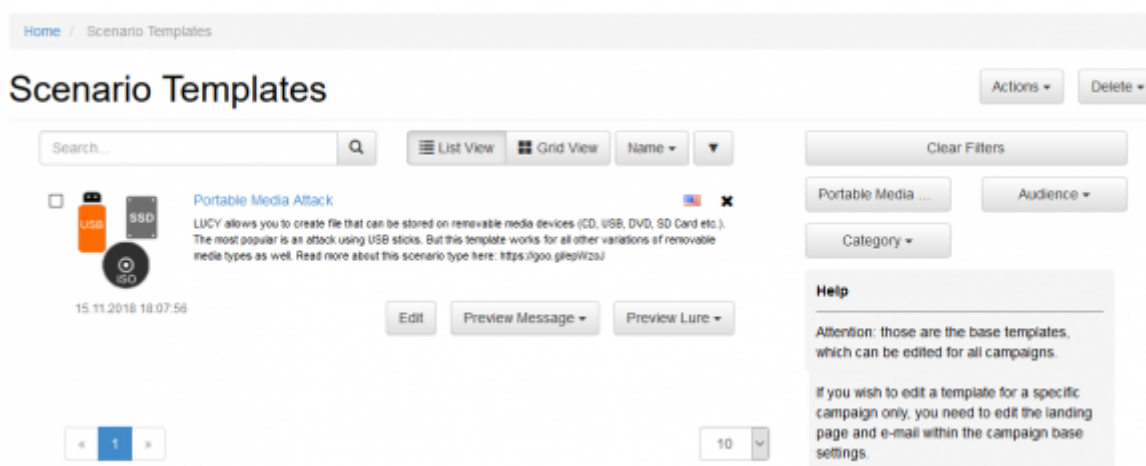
Home / Scenario Templates

Scenario Templates

Actions ▾ Delete ▾

Search...

List View Grid View Name ▾ ▼

Clear Filters

Portable Media ... Audience ▾

Category ▾

USB SSD ISO

Portable Media Attack

LUCY allows you to create file that can be stored on removable media devices (CD, USB, DVD, SD Card etc.). The most popular is an attack using USB sticks. But this template works for all other variations of removable media types as well. Read more about this scenario type here: https://goo.gl/epWzoJ

15.11.2018 18:07:56

Edit Preview Message ▾ Preview Lure ▾

Help

Attention: those are the base templates, which can be edited for all campaigns.

If you wish to edit a template for a specific campaign only, you need to edit the landing page and e-mail within the campaign base settings.

« 1 »

10